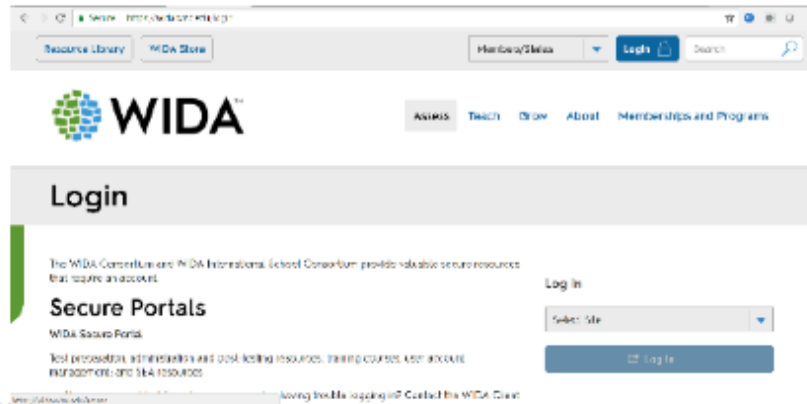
Secure https://wida.wisc.edu/login

Resource Library WIDA Store

Members/States Login Search

WIDA™

Assess Teach Grow About Memberships and Programs

Login

The WIDA Consortium and WIDA International School Consortium provide valuable secure resources that require an account.

Secure Portals

WIDA Secure Portal

Test preparation, administration and post-testing resources, training courses, user account management and SEA resources

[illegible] having trouble logging in? Contact the WIDA Client

Log In

Select Site

Log In